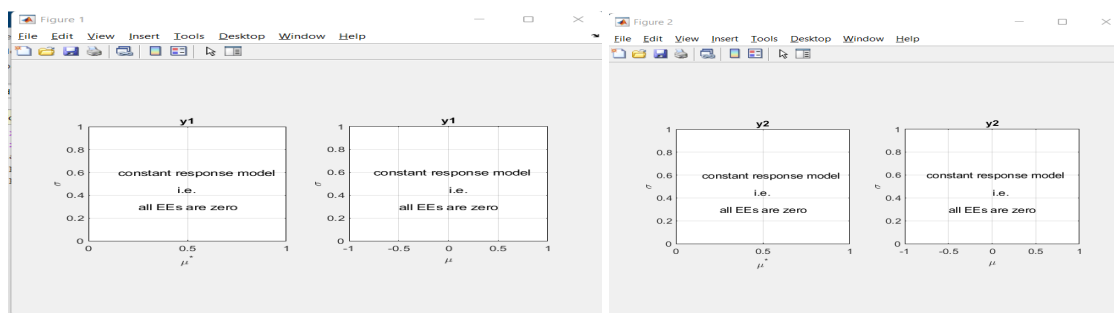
Figure 1

File Edit View Insert Tools Desktop Window Help

y1

1
0.8
0.6
0.4
0.2
0
$\sigma$

constant response model
i.e.
all EEs are zero

0 0.5 1
$\mu^*$

y1

1
0.8
0.6
0.4
0.2
0
$\sigma$

constant response model
i.e.
all EEs are zero

-1 -0.5 0 0.5 1
$\mu$

Figure 2

File Edit View Insert Tools Desktop Window Help

y2

1
0.8
0.6
0.4
0.2
0
$\sigma$

constant response model
i.e.
all EEs are zero

0 0.5 1
$\mu^*$

y2

1
0.8
0.6
0.4
0.2
0
$\sigma$

constant response model
i.e.
all EEs are zero

-1 -0.5 0 0.5 1
$\mu$